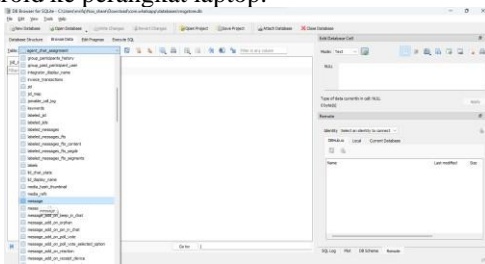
folo ke perangkat laptop.

DB Browser for SQLite - C:\Users\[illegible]\Download\com.whatsapp\databases\msgstore.db

File Edit View Tools Help

New Database Open Database Write Changes Revert Changes Open Project Save Project Attach Database Close Database

Database Structure Browse Data Edit Pragmas Execute SQL

Table: agent_chat_assignment

group_participants_history
group_past_participant_user
integrator_display_name
invoice_transactions
jid
jid_map
jid_user_jid
keywords
labeled_jid
labeled_jids
labeled_messages
labeled_messages_fts
labeled_messages_fts_content
labeled_messages_fts_segdir
labeled_messages_fts_segments
labels
lid_chat_state
lid_display_name
media_hash_thumbnail
media_refs
message
message_add_on
message_add_on_keep_in_chat
message_add_on_orphan
message_add_on_pin_in_chat
message_add_on_poll_vote
message_add_on_poll_vote_selected_option
message_add_on_reaction
message_add_on_receipt_device

Go to: 1

Edit Database Cell

Mode: Text

NULL

Type of data currently in cell: NULL
0 byte(s)

Apply

Remote

Identity Select an identity to connect

DBHub.io Local Current Database

Name Last modified Size

SQL Log Plot DB Schema Remote